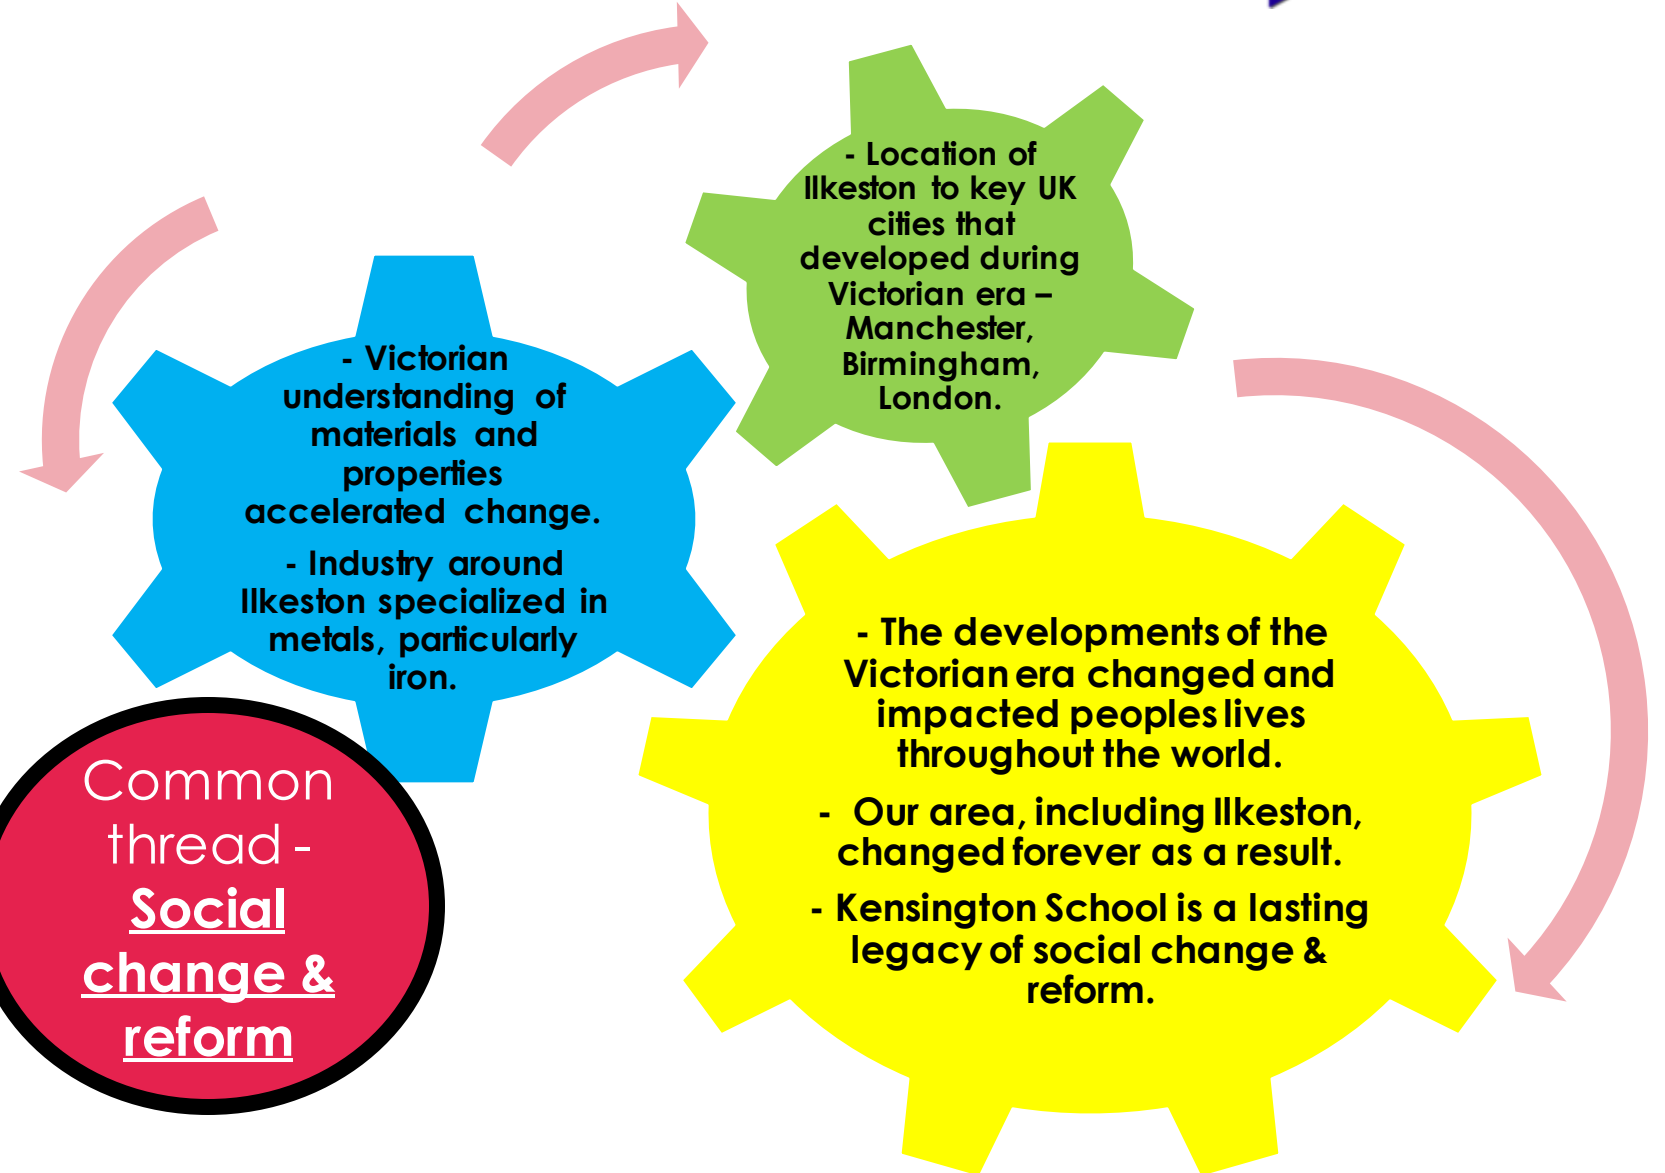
- Location of Ilkeston to key UK cities that developed during Victorian era – Manchester, Birmingham, London.

- Victorian understanding of materials and properties accelerated change.

- Industry around Ilkeston specialized in metals, particularly iron.

- The developments of the Victorian era changed and impacted peoples lives throughout the world.

- Our area, including Ilkeston, changed forever as a result.

- Kensington School is a lasting legacy of social change & reform.

Common thread - Social change & reform